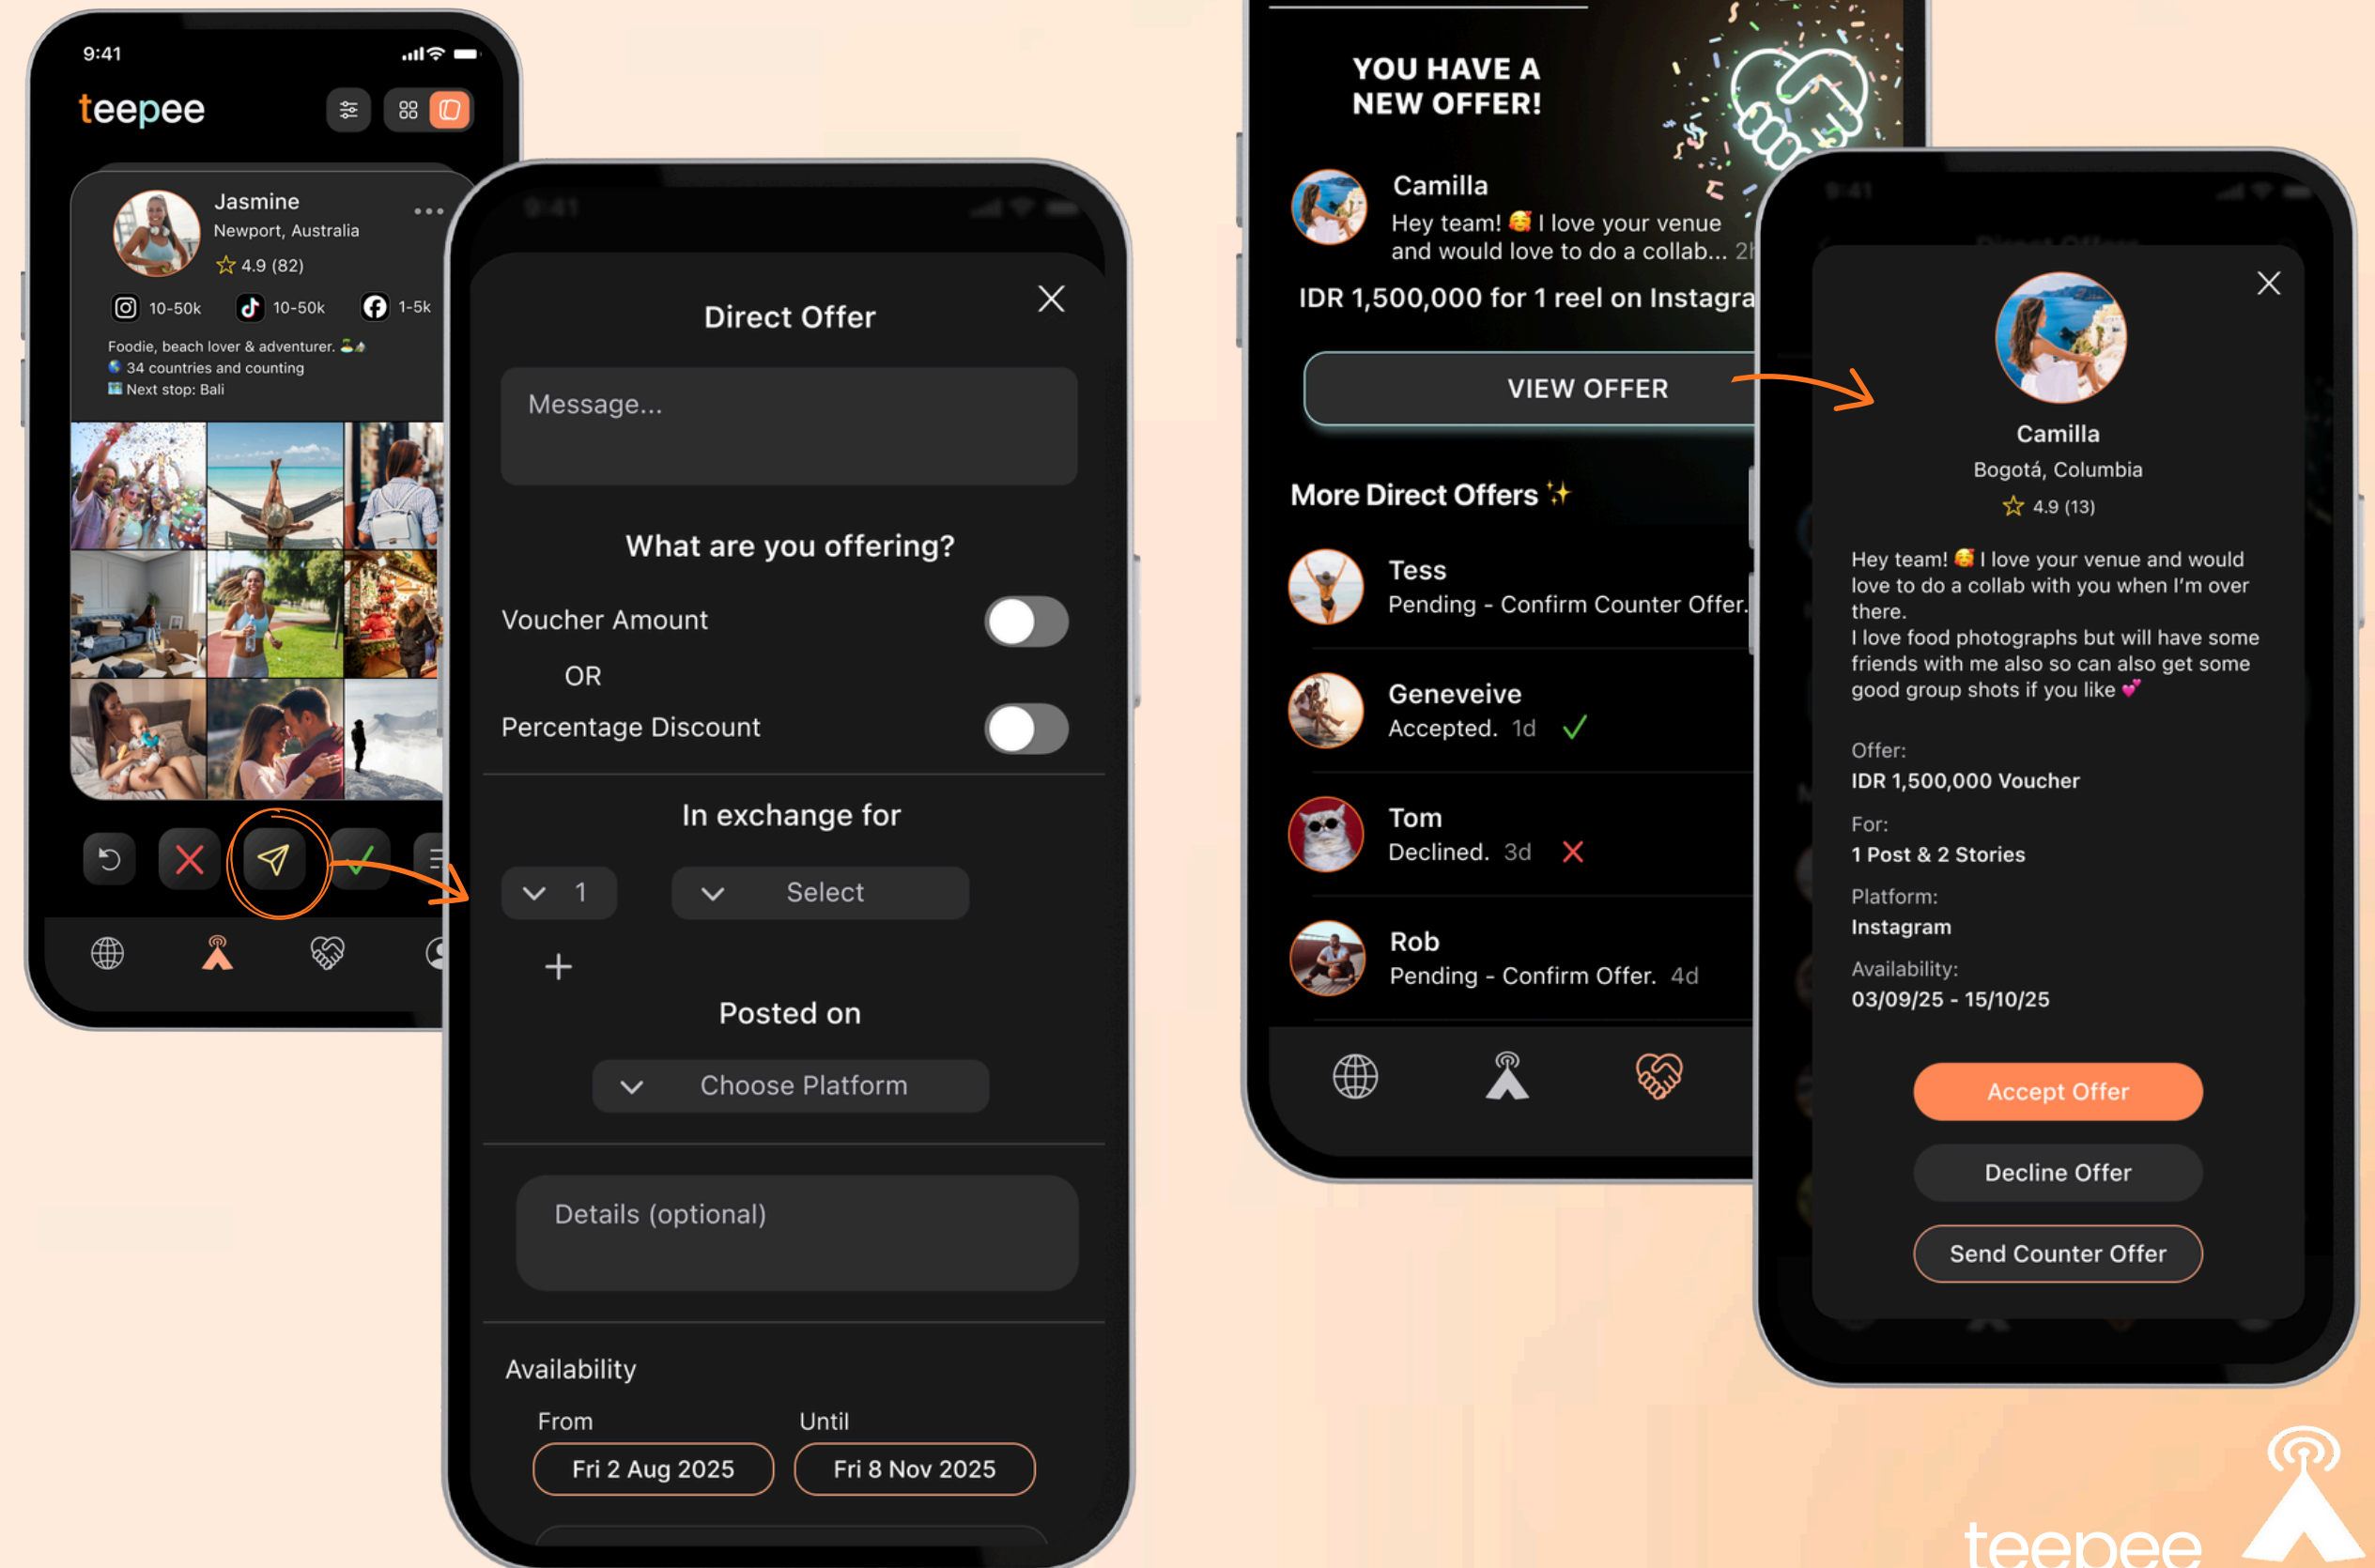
9:41

teepee

Jasmine
Newport, Australia
☆ 4.9 (82)

10-50k 10-50k 1-5k

Foodie, beach lover & adventurer.
34 countries and counting
Next stop: Bali

Direct Offer

Message...

What are you offering?

Voucher Amount

OR

Percentage Discount

In exchange for

1

Select

+

Posted on

Choose Platform

Details (optional)

Availability

From

Until

Fri 2 Aug 2025

Fri 8 Nov 2025

YOU HAVE A NEW OFFER!

Camilla
Hey team! 🥰 I love your venue and would love to do a collab... 2h

IDR 1,500,000 for 1 reel on Instagra

VIEW OFFER

More Direct Offers ✨

Tess
Pending - Confirm Counter Offer.

Geneveive
Accepted. 1d

Tom
Declined. 3d

Rob
Pending - Confirm Offer. 4d

Camilla
Bogotá, Columbia
☆ 4.9 (13)

Hey team! 🥰 I love your venue and would love to do a collab with you when I'm over there.
I love food photographs but will have some friends with me also so can also get some good group shots if you like 💕

Offer:
IDR 1,500,000 Voucher

For:
1 Post & 2 Stories

Platform:
Instagram

Availability:
03/09/25 - 15/10/25

Accept Offer

Decline Offer

Send Counter Offer

teepee